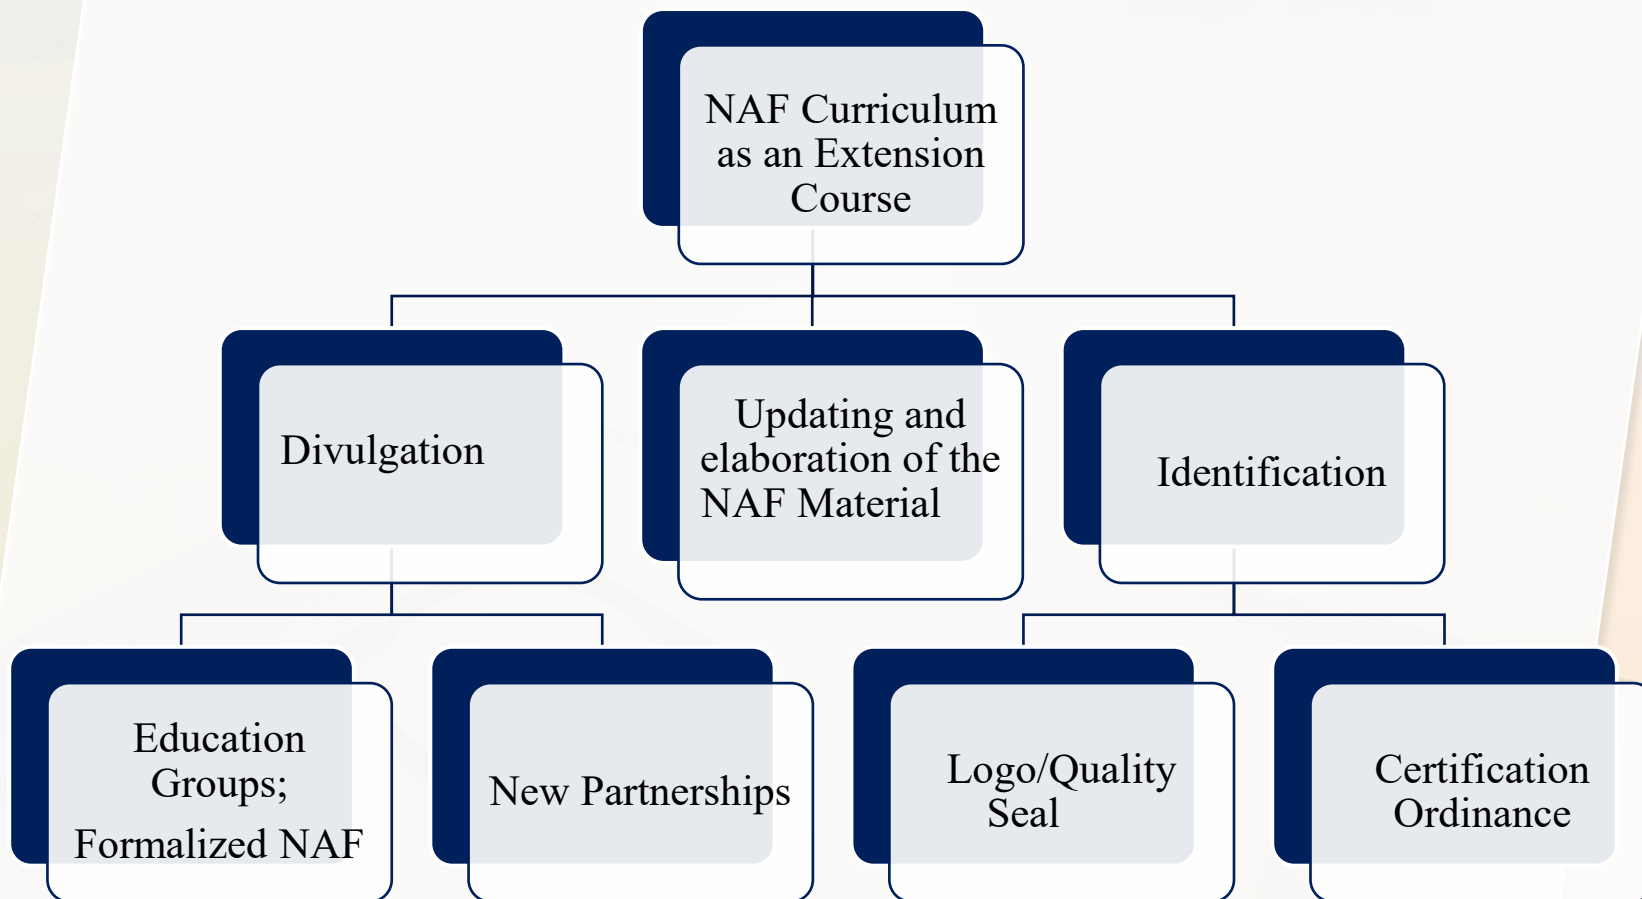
NAF Curriculum as an Extension Course

Divulgation

Updating and elaboration of the NAF Material

Identification

Education Groups;

Formalized NAF

New Partnerships

Logo/Quality Seal

Certification Ordinance